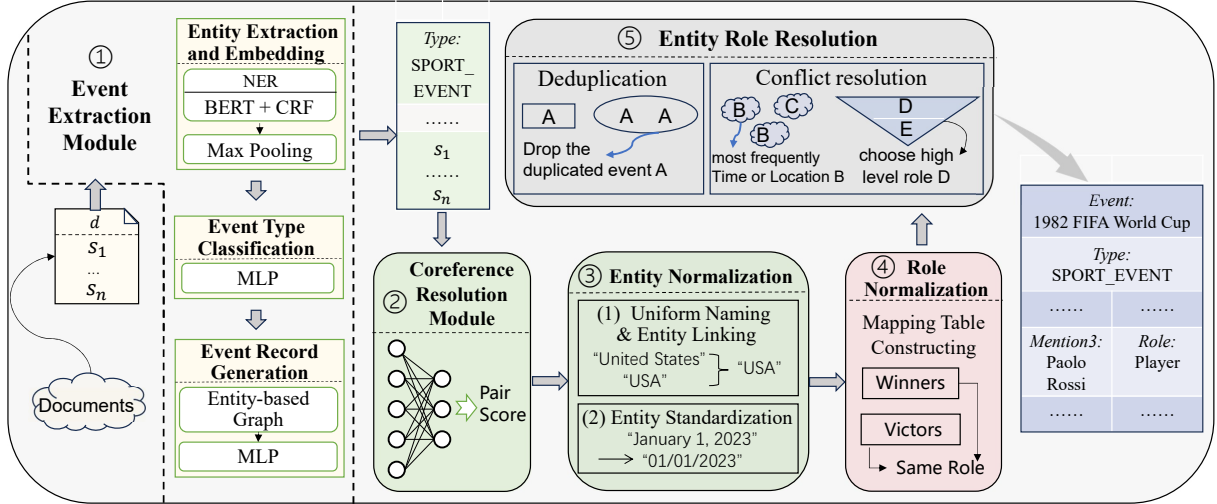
① Event Extraction Module

Entity Extraction and Embedding
NER
BERT + CRF
Max Pooling

Event Type Classification
MLP

Event Record Generation
Entity-based Graph
MLP

$d$
$s_1$
...
$s_n$

Documents

Type: SPORT_ EVENT
……
$s_1$
……
$s_n$

⑤ Entity Role Resolution
Deduplication
A
A A
Drop the duplicated event A
Conflict resolution
B C B
most frequently Time or Location B
D
E
choose high level role D

② Coreference Resolution Module
Pair Score

③ Entity Normalization
(1) Uniform Naming & Entity Linking
"United States"
"USA"
"USA"
(2) Entity Standardization
"January 1, 2023"
"01/01/2023"

④ Role Normalization
Mapping Table Constructing
Winners
Victors
Same Role

| Event: 1982 FIFA World Cup | |
|---|---|
| Type: SPORT_EVENT | |
| …… | …… |
| Mention3: Paolo Rossi | Role: Player |
| …… | …… |